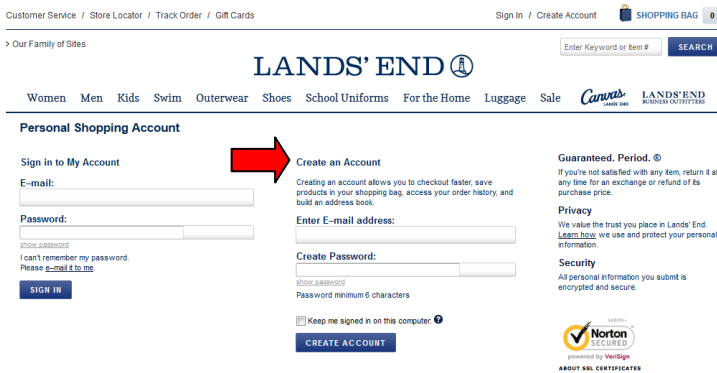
Customer Service / Store Locator / Track Order / Gift Cards

Sign In / Create Account

SHOPPING BAG 0

> Our Family of Sites

LANDS' END

Enter Keyword or Item #

SEARCH

Women Men Kids Swim Outerwear Shoes School Uniforms For the Home Luggage Sale Canvas LANDS' END LANDS' END BUSINESS OUTFITTERS

Personal Shopping Account

Sign in to My Account

E-mail:

Password:

show password

I can't remember my password. Please e-mail it to me.

SIGN IN

Create an Account

Creating an account allows you to checkout faster, save products in your shopping bag, access your order history, and build an address book.

Enter E-mail address:

Create Password:

show password

Password minimum 6 characters

Keep me signed in on this computer.

CREATE ACCOUNT

Guaranteed. Period. ®

If you're not satisfied with any item, return it a any time for an exchange or refund of its purchase price.

Privacy

We value the trust you place in Lands' End. Learn how we use and protect your personal information.

Security

All personal information you submit is encrypted and secure.

VERIFY Norton SECURED powered by VeriSign

ABOUT SSL CERTIFICATES